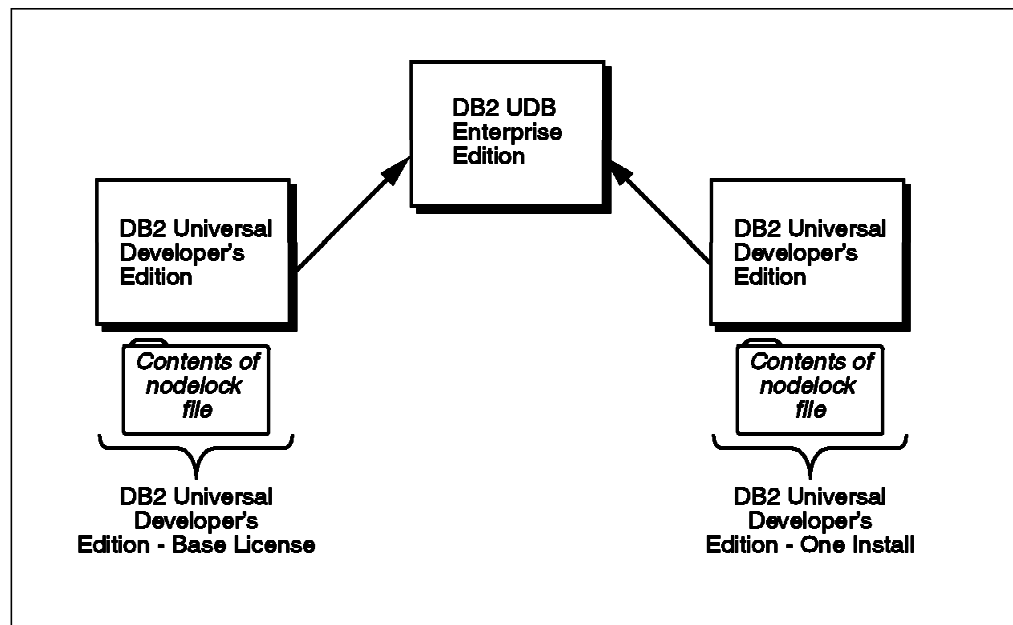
DB2 UDB Enterprise Edition

DB2 Universal Developer's Edition

Contents of nodelock file

DB2 Universal Developer's Edition - Base License

DB2 Universal Developer's Edition

Contents of nodelock file

DB2 Universal Developer's Edition - One Install